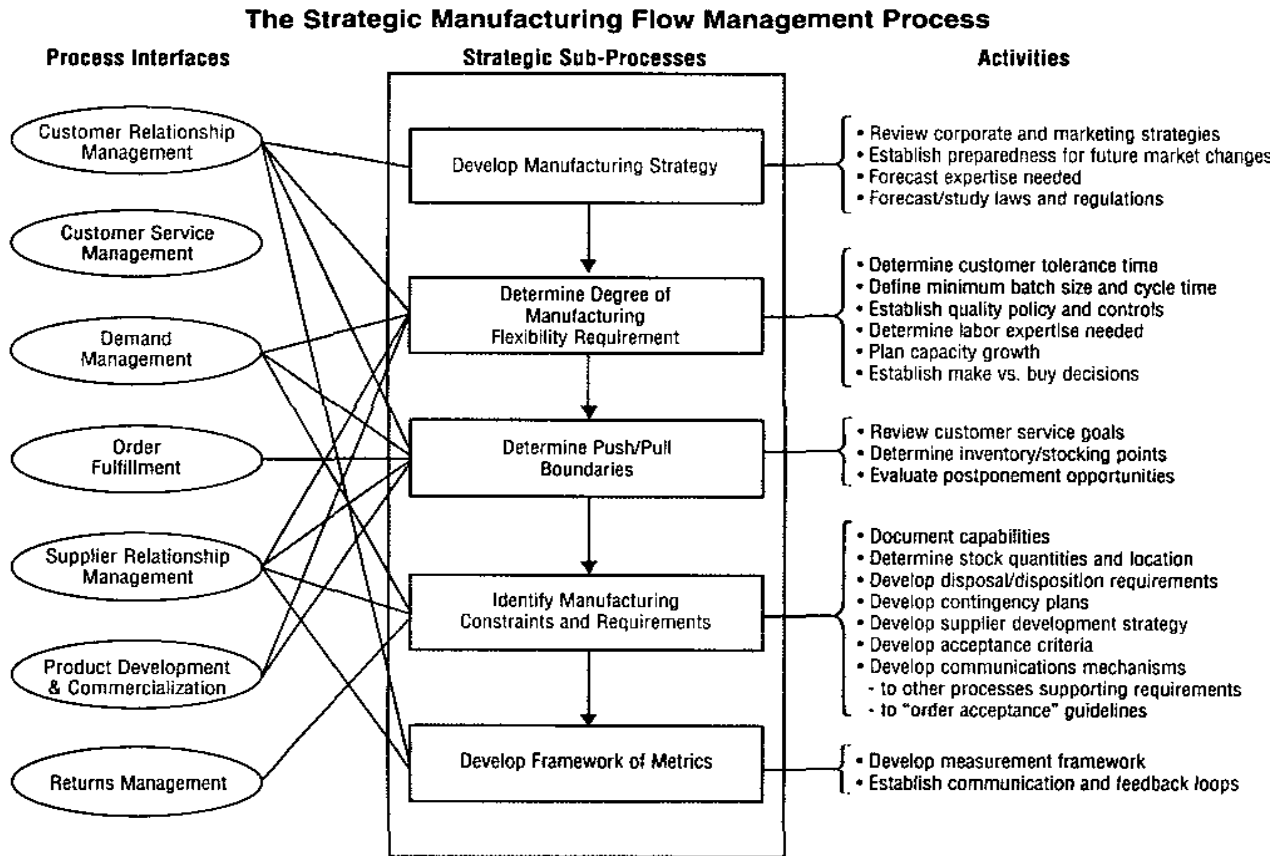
The Strategic Manufacturing Flow Management Process

Process Interfaces

Customer Relationship Management

Customer Service Management

Demand Management

Order Fulfillment

Supplier Relationship Management

Product Development & Commercialization

Returns Management

Strategic Sub-Processes

Develop Manufacturing Strategy

Determine Degree of Manufacturing Flexibility Requirement

Determine Push/Pull Boundaries

Identify Manufacturing Constraints and Requirements

Develop Framework of Metrics

Activities

• Review corporate and marketing strategies
• Establish preparedness for future market changes
• Forecast expertise needed
• Forecast/study laws and regulations

• Determine customer tolerance time
• Define minimum batch size and cycle time
• Establish quality policy and controls
• Determine labor expertise needed
• Plan capacity growth
• Establish make vs. buy decisions

• Review customer service goals
• Determine inventory/stocking points
• Evaluate postponement opportunities

• Document capabilities
• Determine stock quantities and location
• Develop disposal/disposition requirements
• Develop contingency plans
• Develop supplier development strategy
• Develop acceptance criteria
• Develop communications mechanisms
- to other processes supporting requirements
- to "order acceptance" guidelines

• Develop measurement framework
• Establish communication and feedback loops